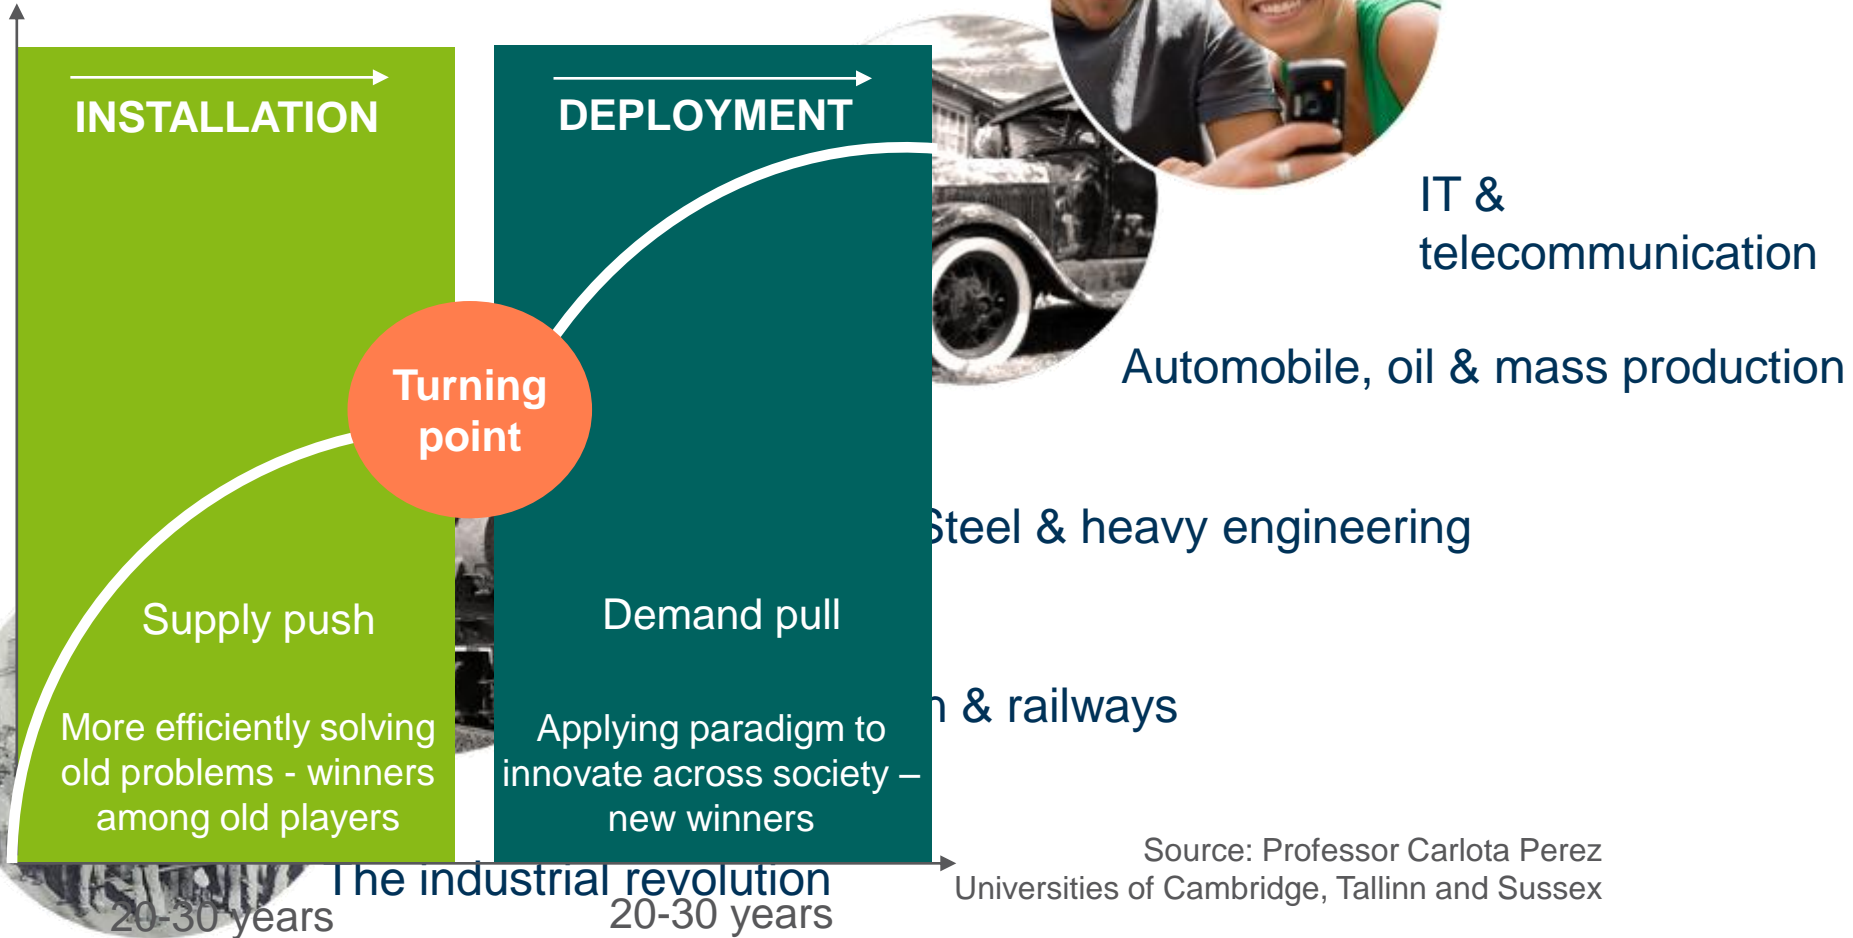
INSTALLATION

DEPLOYMENT

IT & telecommunication

Automobile, oil & mass production

Turning point

Steel & heavy engineering

Supply push

Demand pull

n & railways

More efficiently solving old problems - winners among old players

Applying paradigm to innovate across society – new winners

The industrial revolution

20-30 years

20-30 years

Source: Professor Carlota Perez
Universities of Cambridge, Tallinn and Sussex